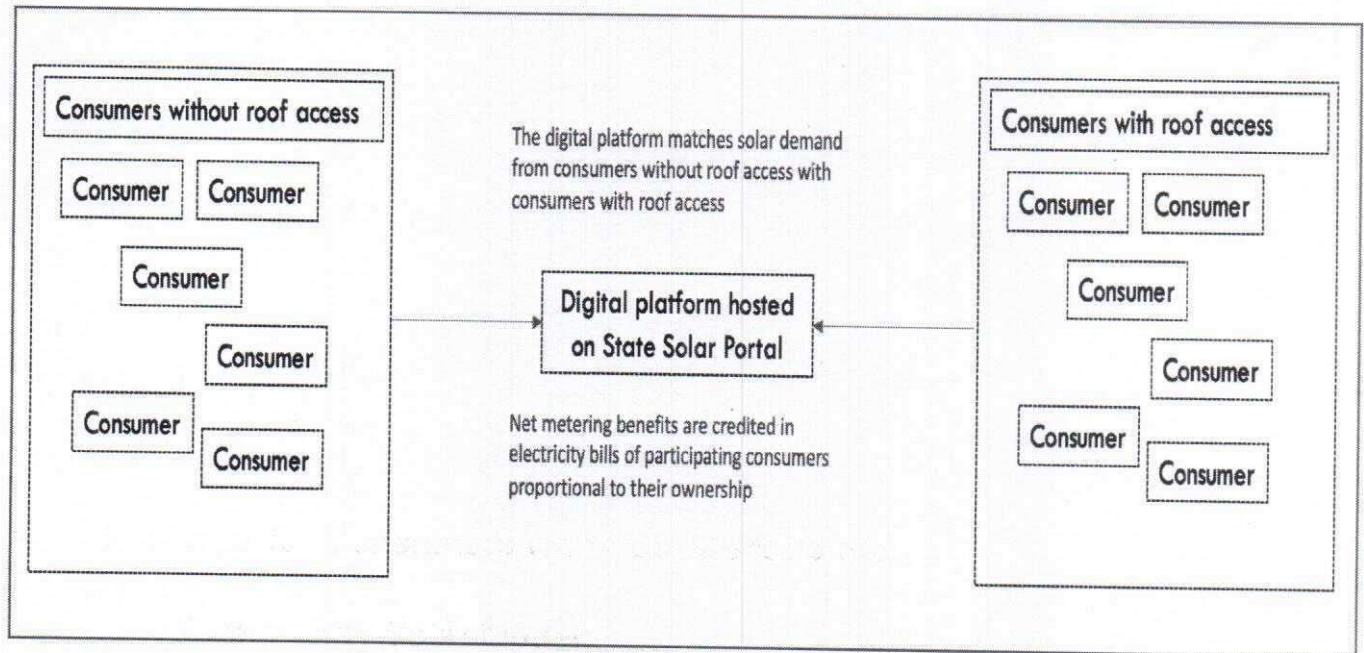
Consumers without roof access

Consumer

Consumer

Consumer

Consumer

Consumer

Consumer

The digital platform matches solar demand from consumers without roof access with consumers with roof access

Digital platform hosted on State Solar Portal

Net metering benefits are credited in electricity bills of participating consumers proportional to their ownership

Consumers with roof access

Consumer

Consumer

Consumer

Consumer

Consumer

Consumer